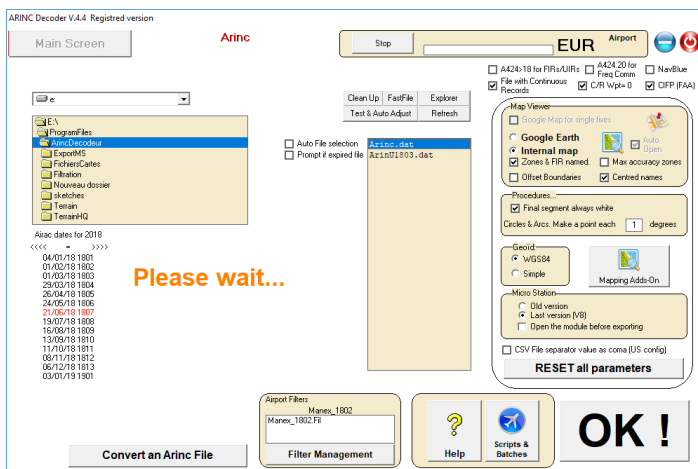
ARINC Decoder V.4.4 Registred version

Main Screen

Arinc

Stop

EUR

Airport

A424>18 for FIRs/UIRs
A424.20 for Freq Comm
NavBlue
File with Continuous Records
C/R Wpt= 0
CIFP (FAA)

e:

Clean Up
FastFile
Explorer
Test & Auto Adjust
Refresh

E:\
ProgramFiles
ArincDecodeur
ExportMS
FichiersCartes
Filtration
Nouveau dossier
sketches
Terrain
TerrainHQ

Auto File selection
Prompt if expired file

Arinc.dat
ArinU1803.dat

Map Viewer
Google Map for single fixes
Google Earth
Internal map
Auto Open
Zones & FIR named
Max accuracy zones
Offset Boundaries
Centred names

Procedures
Final segment always white
Circles & Arcs. Make a point each 1 degrees

Airac dates for 2018
<<<< = >>>>
04/01/18 1801
01/02/18 1802
01/03/18 1803
29/03/18 1804
26/04/18 1805
24/05/18 1806
21/06/18 1807
19/07/18 1808
16/08/18 1809
13/09/18 1810
11/10/18 1811
08/11/18 1812
06/12/18 1813
03/01/19 1901

Please wait...

Geoid
WGS84
Simple

Mapping Adds-On

Micro Station
Old version
Last version (V8)
Open the module before exporting

CSV File separator value as coma (US config)

RESET all parameters

Airport Filters
Manex_1802
Manex_1802.Fil

Filter Management

Convert an Arinc File

?
Help

Scripts & Batches

OK !